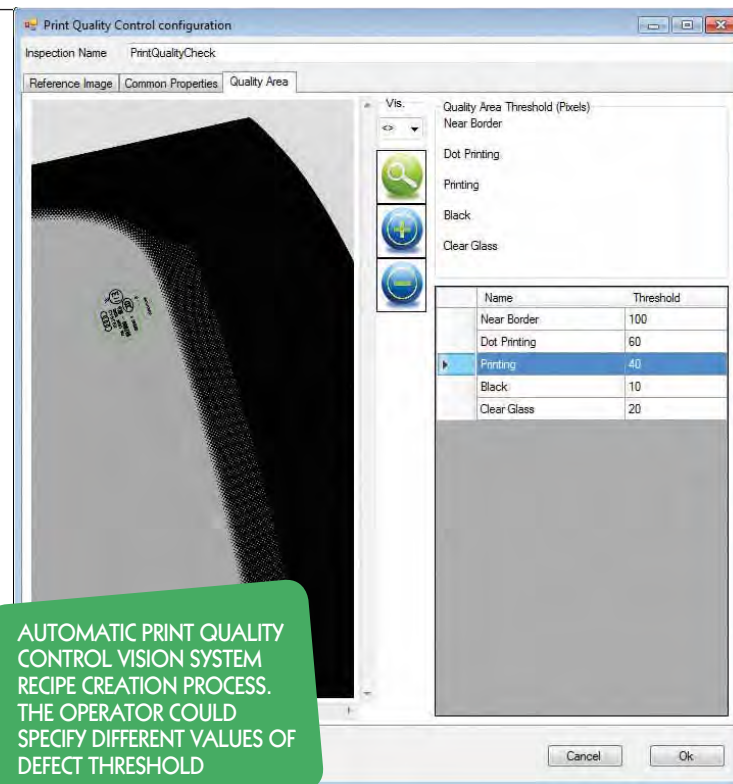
Print Quality Control configuration

Inspection Name PrintQualityCheck

Reference Image | Common Properties | Quality Area

Vis.

Quality Area Threshold (Pixels)
Near Border

Dot Printing

Printing

Black

Clear Glass

| Name | Threshold |
|---|---|
| Near Border | 100 |
| Dot Printing | 60 |
| Printing | 40 |
| Black | 10 |
| Clear Glass | 20 |

AUTOMATIC PRINT QUALITY CONTROL VISION SYSTEM RECIPE CREATION PROCESS. THE OPERATOR COULD SPECIFY DIFFERENT VALUES OF DEFECT THRESHOLD

Cancel Ok